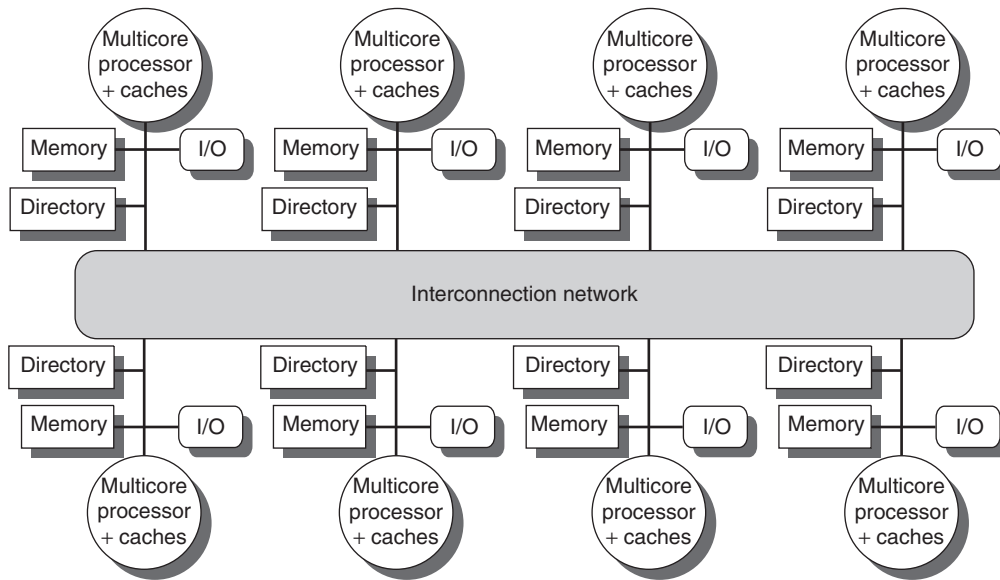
Multicore processor + caches

Memory

I/O

Directory

Multicore processor + caches

Memory

I/O

Directory

Multicore processor + caches

Memory

I/O

Directory

Multicore processor + caches

Memory

I/O

Directory

Interconnection network

Directory

Memory

I/O

Multicore processor + caches

Directory

Memory

I/O

Multicore processor + caches

Directory

Memory

I/O

Multicore processor + caches

Directory

Memory

I/O

Multicore processor + caches